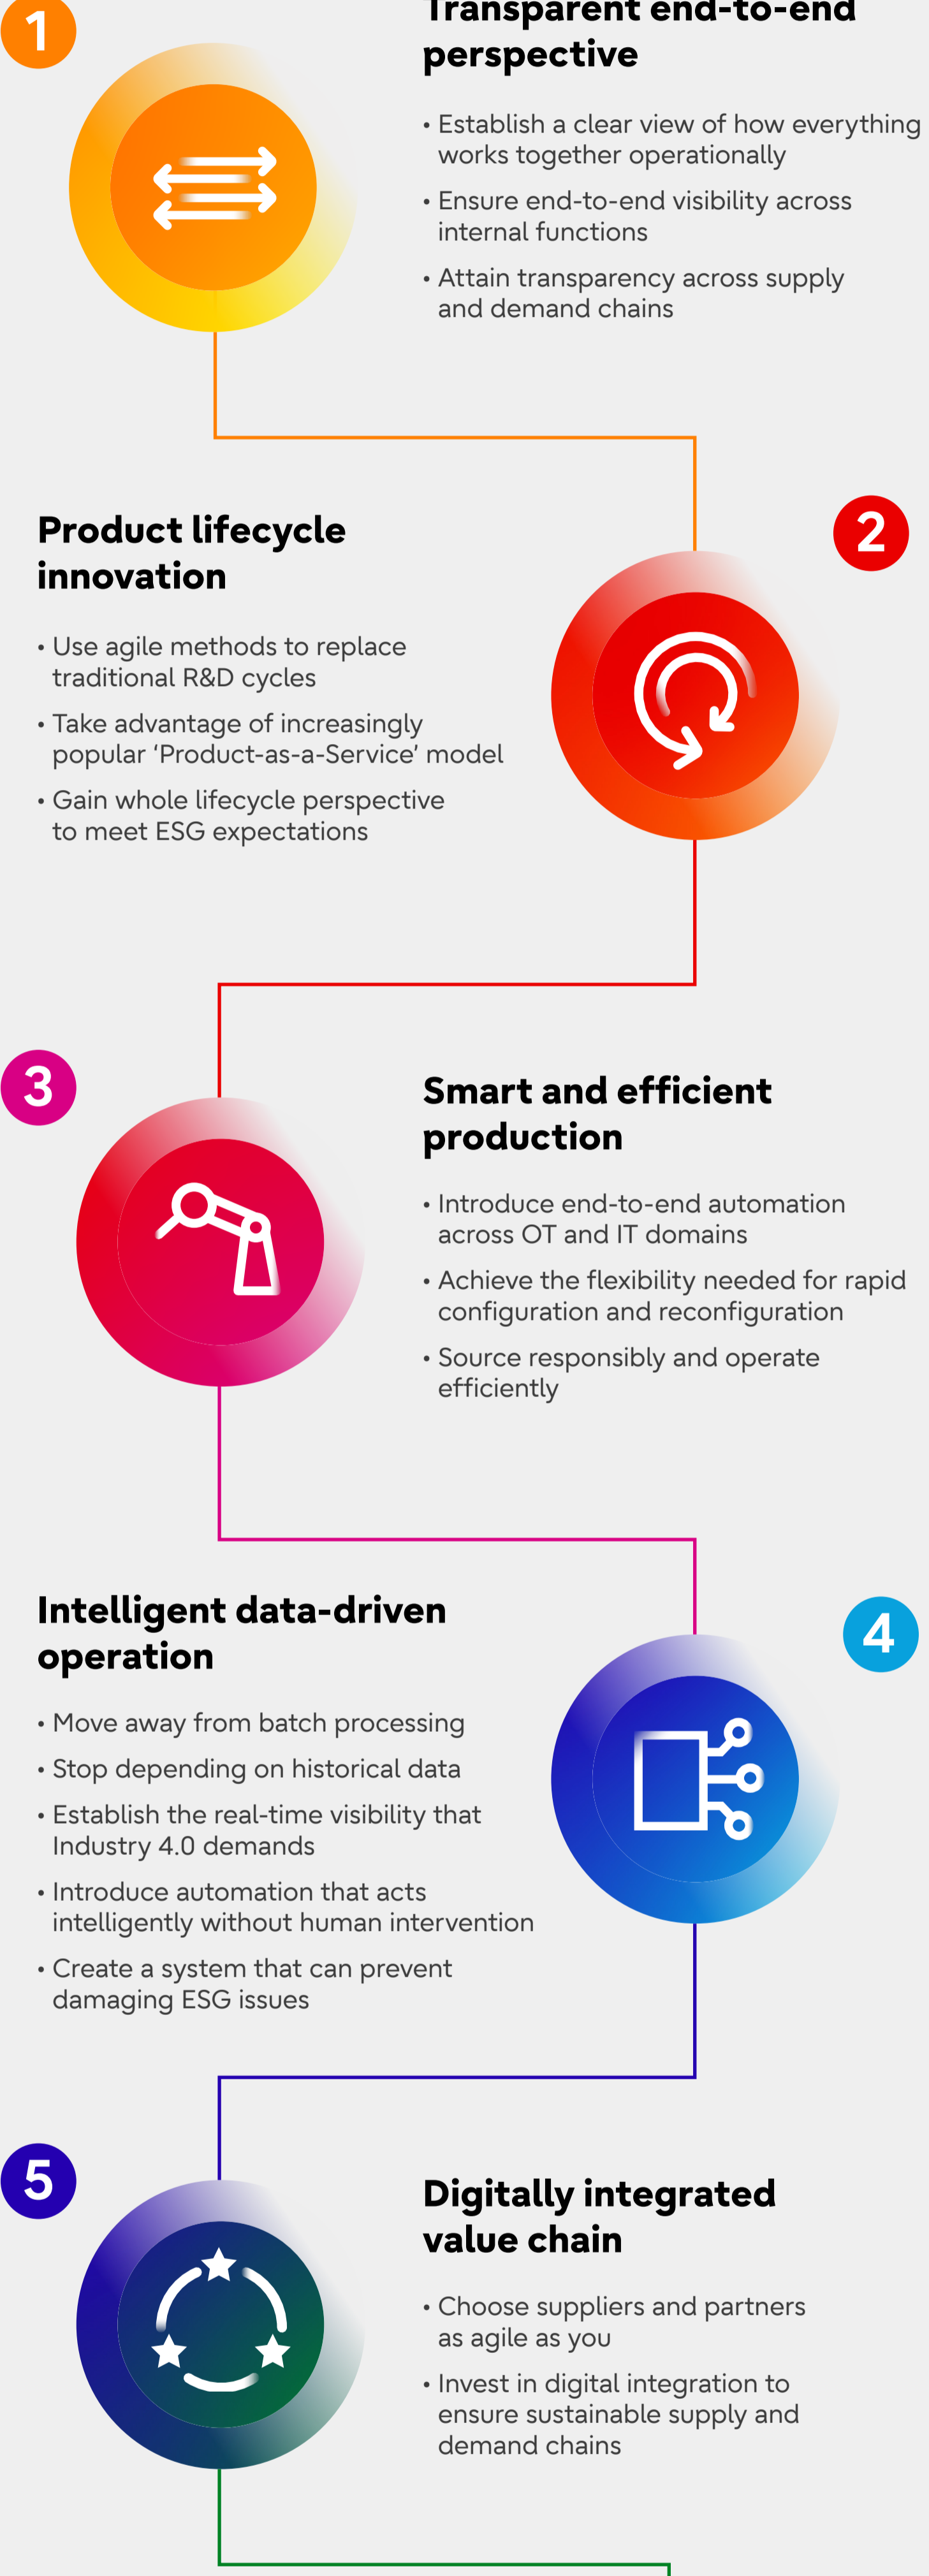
1

Transparent end-to-end perspective

• Establish a clear view of how everything works together operationally
• Ensure end-to-end visibility across internal functions
• Attain transparency across supply and demand chains

Product lifecycle innovation

2

• Use agile methods to replace traditional R&D cycles
• Take advantage of increasingly popular 'Product-as-a-Service' model
• Gain whole lifecycle perspective to meet ESG expectations

3

Smart and efficient production

• Introduce end-to-end automation across OT and IT domains
• Achieve the flexibility needed for rapid configuration and reconfiguration
• Source responsibly and operate efficiently

Intelligent data-driven operation

4

• Move away from batch processing
• Stop depending on historical data
• Establish the real-time visibility that Industry 4.0 demands
• Introduce automation that acts intelligently without human intervention
• Create a system that can prevent damaging ESG issues

5

Digitally integrated value chain

• Choose suppliers and partners as agile as you
• Invest in digital integration to ensure sustainable supply and demand chains